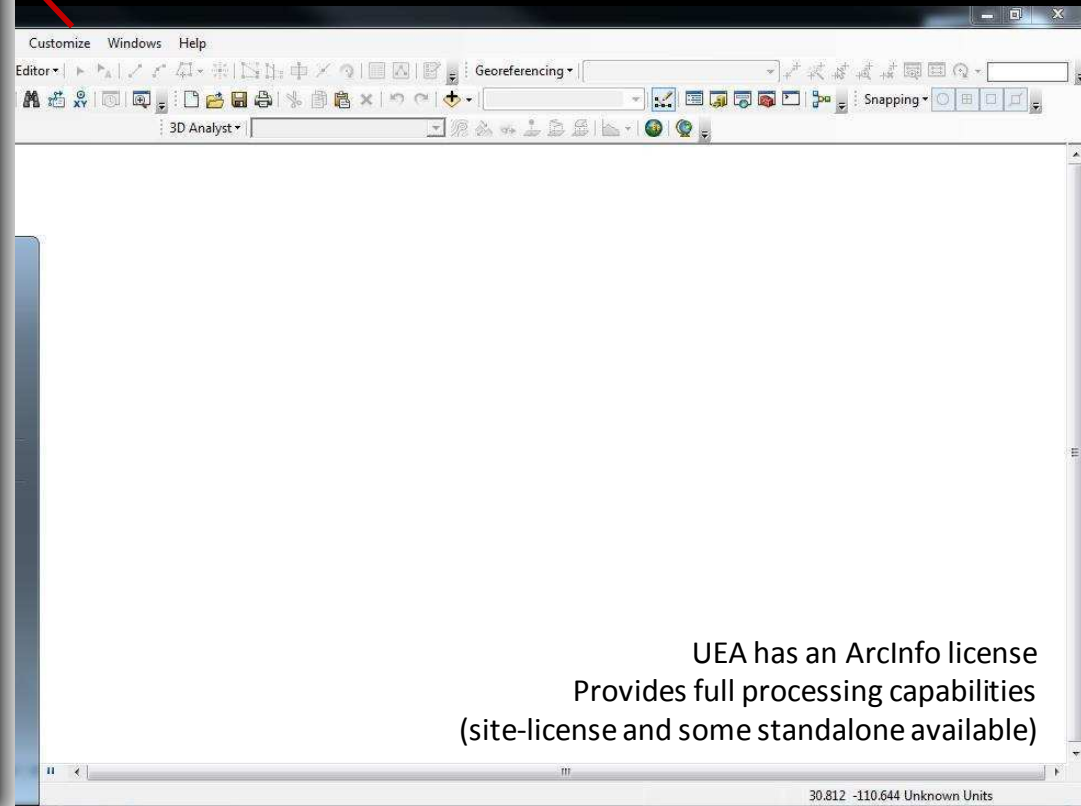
Customize Windows Help

Editor▾ Georeferencing▾

Snapping▾

3D Analyst▾

UEA has an ArcInfo license
Provides full processing capabilities
(site-license and some standalone available)

30.812 -110.644 Unknown Units